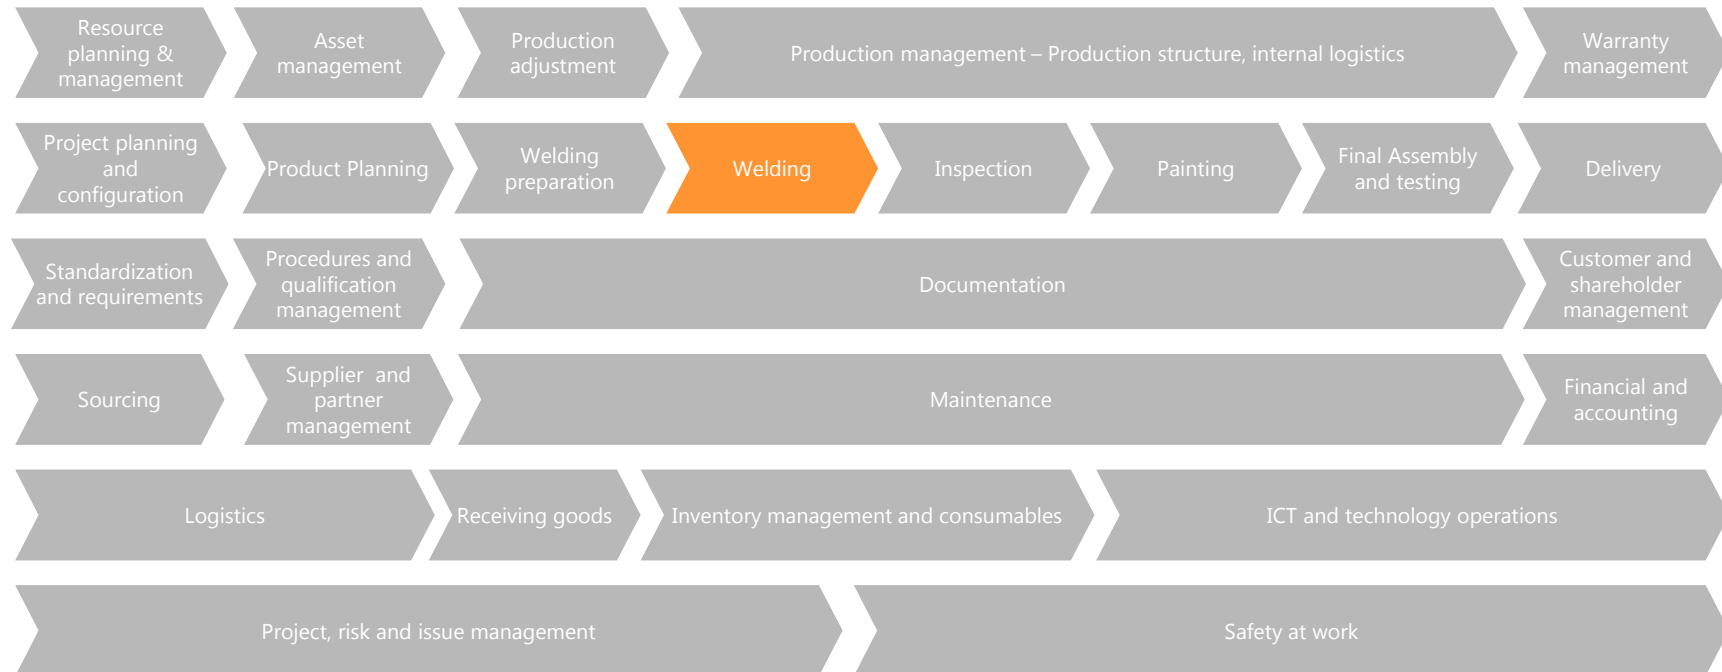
Resource planning & management

Asset management

Production adjustment

Production management – Production structure, internal logistics

Warranty management

Project planning and configuration

Product Planning

Welding preparation

Welding

Inspection

Painting

Final Assembly and testing

Delivery

Standardization and requirements

Procedures and qualification management

Documentation

Customer and shareholder management

Sourcing

Supplier and partner management

Maintenance

Financial and accounting

Logistics

Receiving goods

Inventory management and consumables

ICT and technology operations

Project, risk and issue management

Safety at work